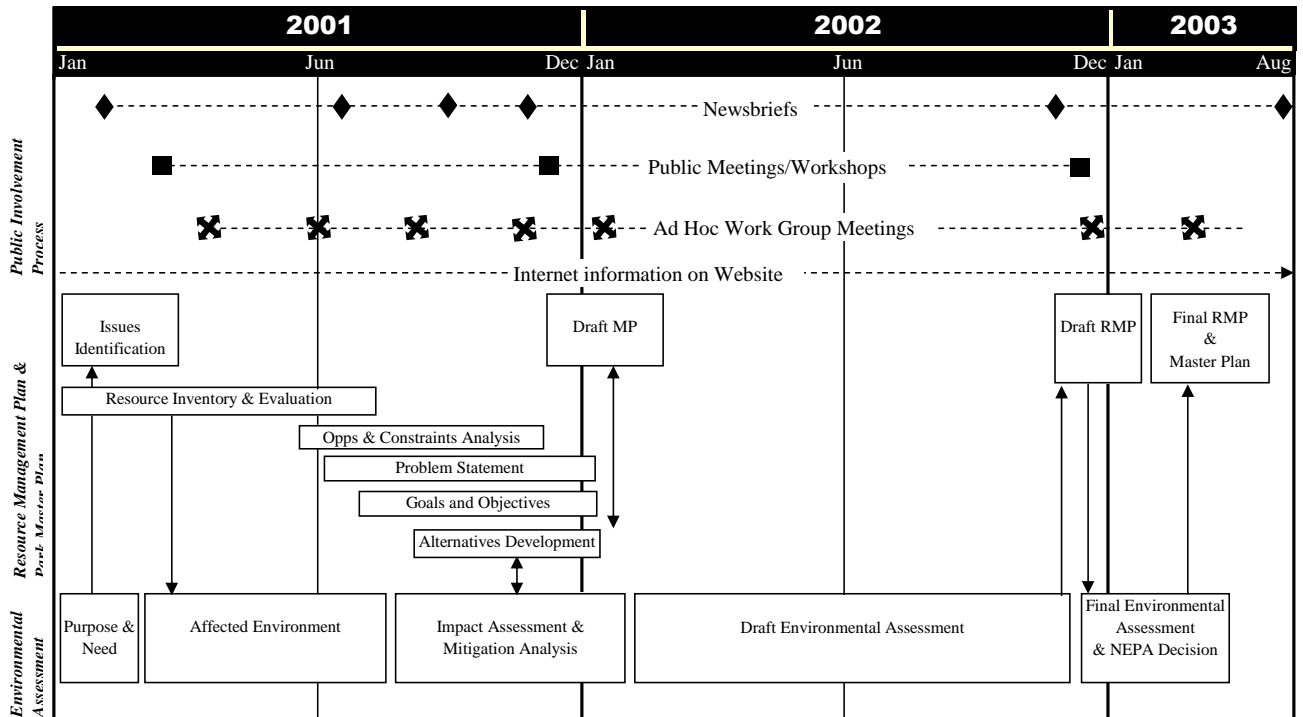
2001
2002
2003
Jan
Jun
Dec Jan
Jun
Dec Jan
Aug

Public Involvement Process
Newsbriefs
Public Meetings/Workshops
Ad Hoc Work Group Meetings
Internet information on Website

Resource Management Plan & Park Master Plan
Issues Identification
Draft MP
Draft RMP
Final RMP & Master Plan
Resource Inventory & Evaluation
Opps & Constraints Analysis
Problem Statement
Goals and Objectives
Alternatives Development

Environmental Assessment
Purpose & Need
Affected Environment
Impact Assessment & Mitigation Analysis
Draft Environmental Assessment
Final Environmental Assessment & NEPA Decision